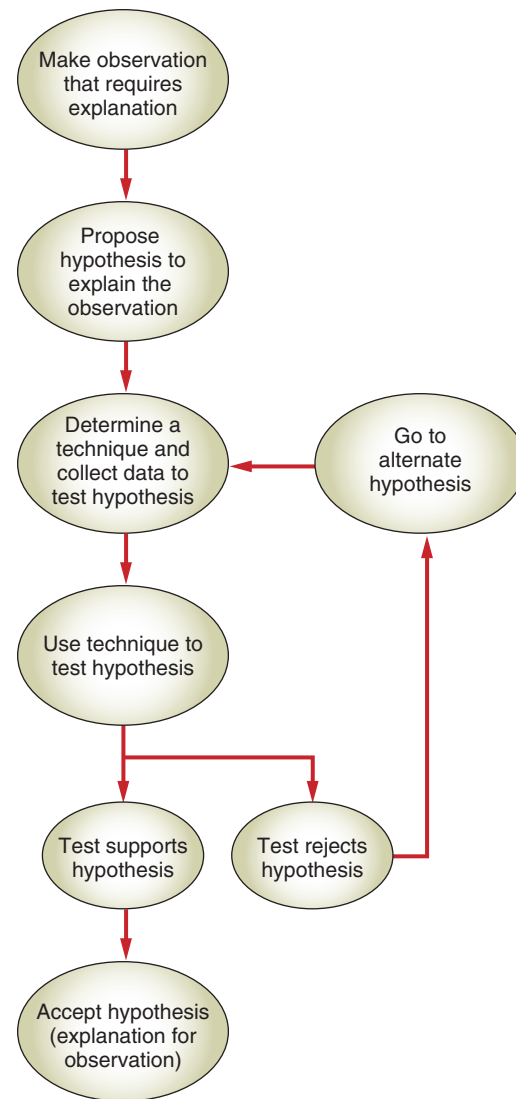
Make observation that requires explanation

Propose hypothesis to explain the observation

Determine a technique and collect data to test hypothesis

Go to alternate hypothesis

Use technique to test hypothesis

Test supports hypothesis

Test rejects hypothesis

Accept hypothesis (explanation for observation)